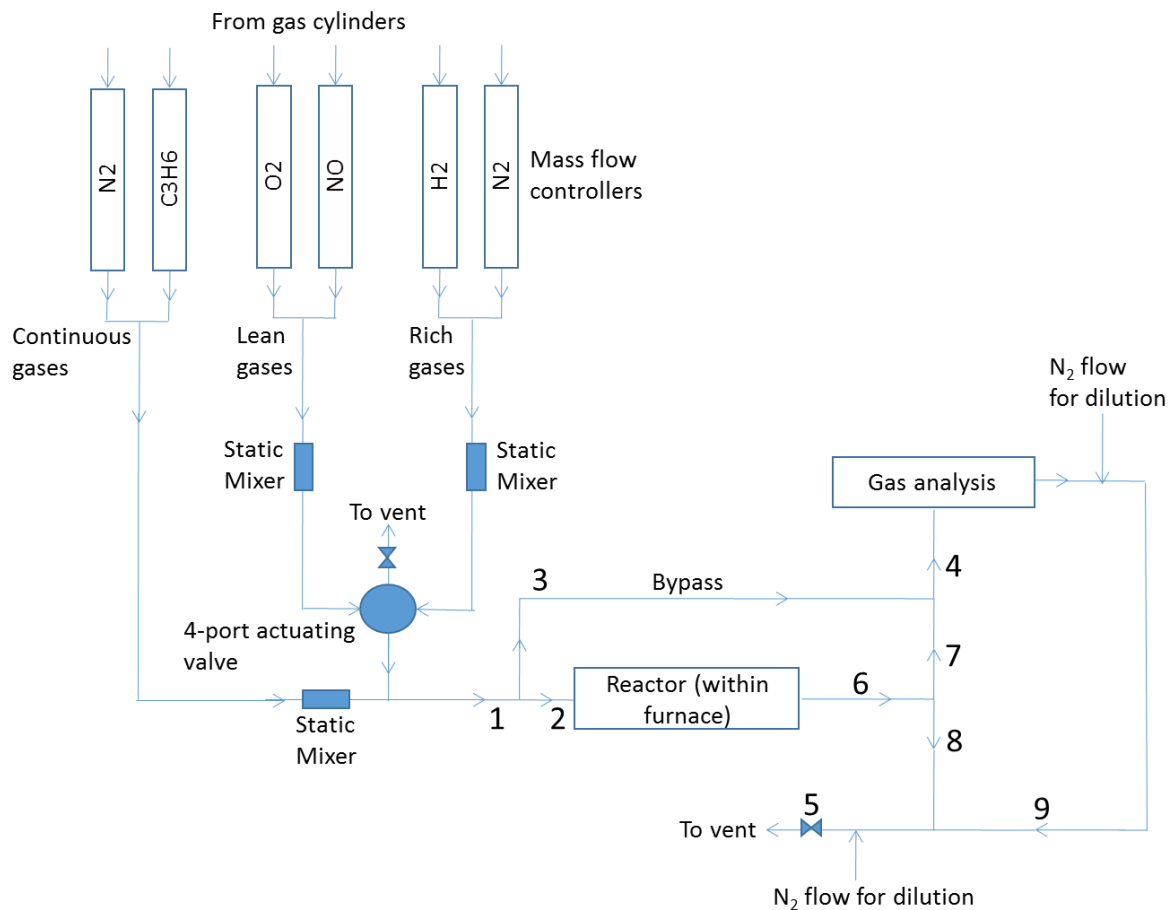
From gas cylinders

N2

C3H6

O2

NO

H2

N2

Mass flow controllers

Continuous gases

Lean gases

Rich gases

$N_2$ flow for dilution

Static Mixer

Static Mixer

Gas analysis

To vent

3

Bypass

4

4-port actuating valve

7

Reactor (within furnace)

6

Static Mixer

1

2

8

5

9

To vent

$N_2$ flow for dilution